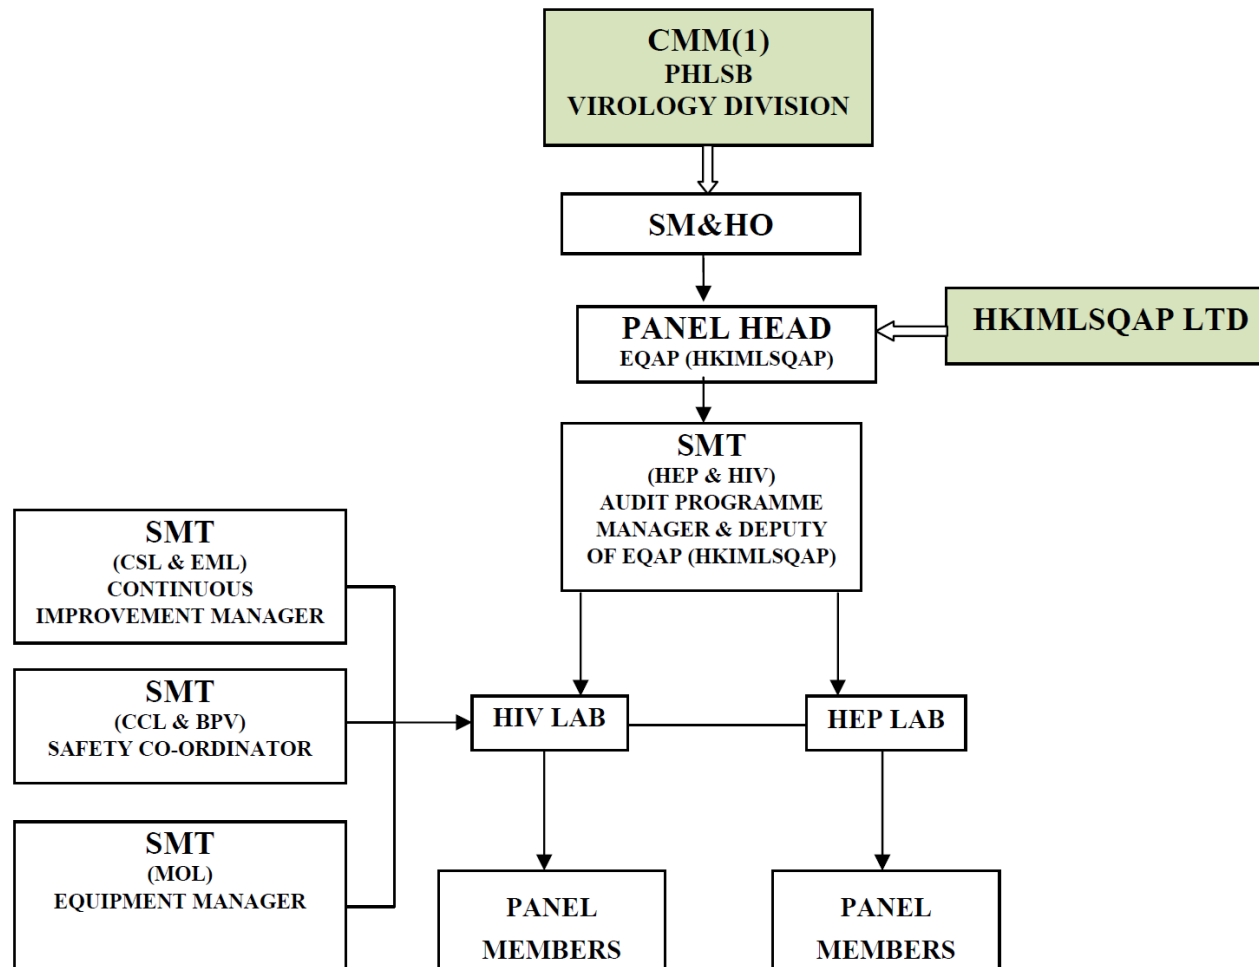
CMM(1)
PHLSB
VIROLOGY DIVISION

SM&HO

PANEL HEAD
EQAP (HKIMLSQAP)

HKIMLSQAP LTD

SMT
(HEP & HIV)
AUDIT PROGRAMME MANAGER & DEPUTY OF EQAP (HKIMLSQAP)

SMT
(CSL & EML)
CONTINUOUS IMPROVEMENT MANAGER

SMT
(CCL & BPV)
SAFETY CO-ORDINATOR

SMT
(MOL)
EQUIPMENT MANAGER

HIV LAB

HEP LAB

PANEL MEMBERS

PANEL MEMBERS